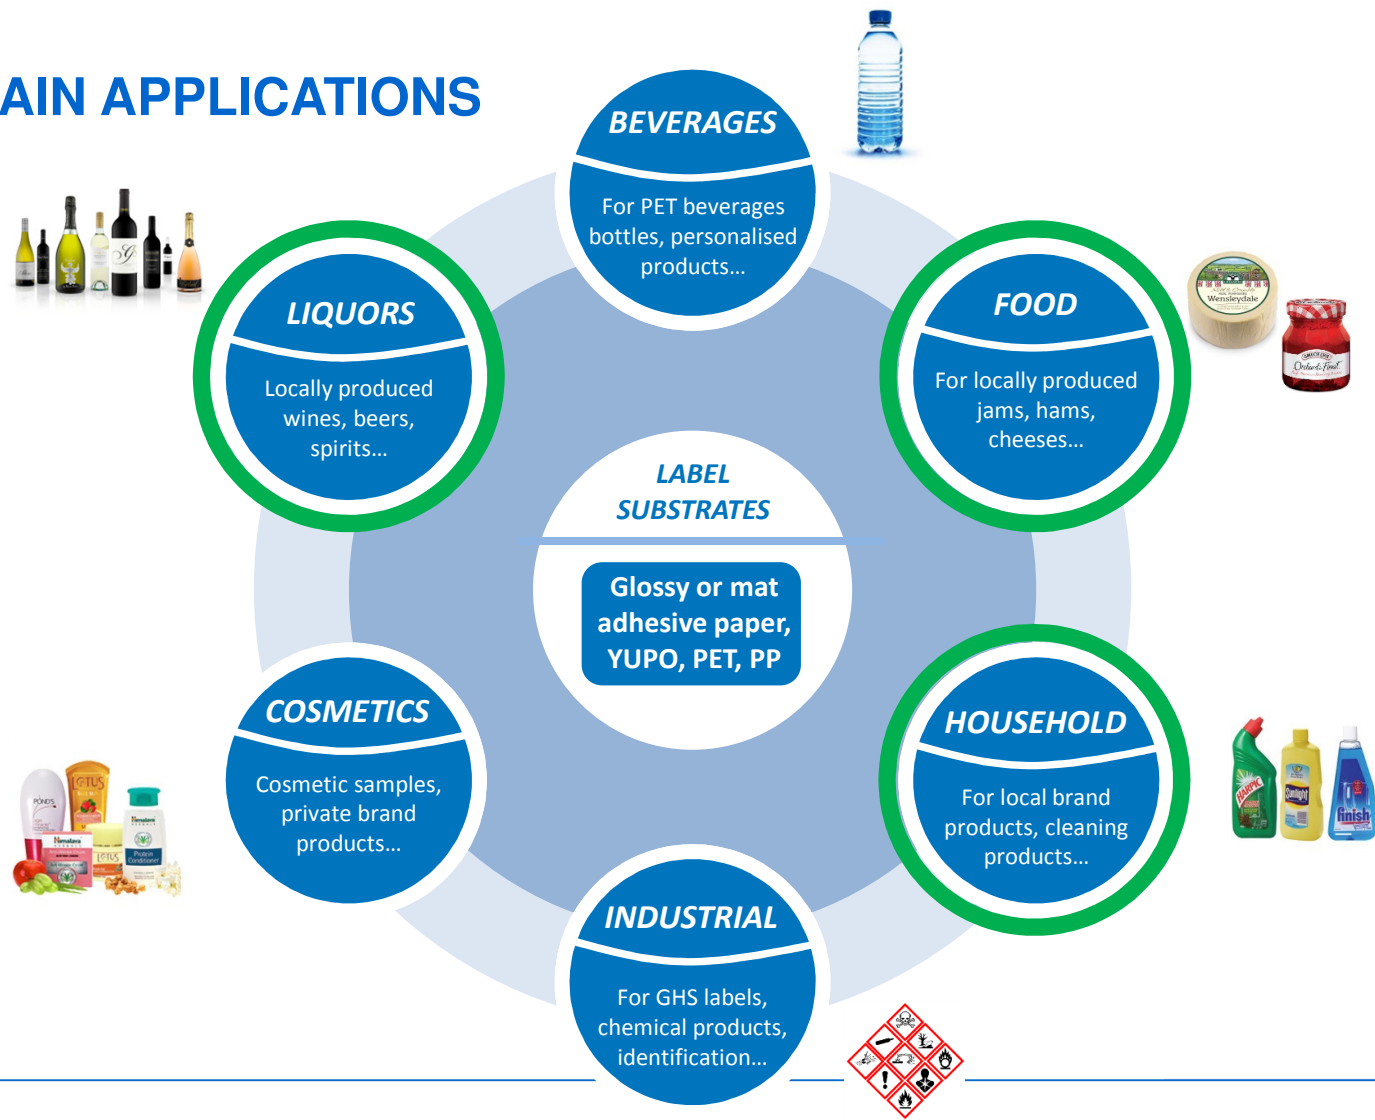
AIN APPLICATIONS

BEVERAGES
For PET beverages bottles, personalised products...

LIQUORS
Locally produced wines, beers, spirits...

FOOD
For locally produced jams, hams, cheeses...

LABEL SUBSTRATES
Glossy or mat adhesive paper, YUPO, PET, PP

COSMETICS
Cosmetic samples, private brand products...

HOUSEHOLD
For local brand products, cleaning products...

INDUSTRIAL
For GHS labels, chemical products, identification...

Wensleydale

Orchard's Finest

POND'S

LOTUS

Himalaya

HARPIC

Sunlight

finish